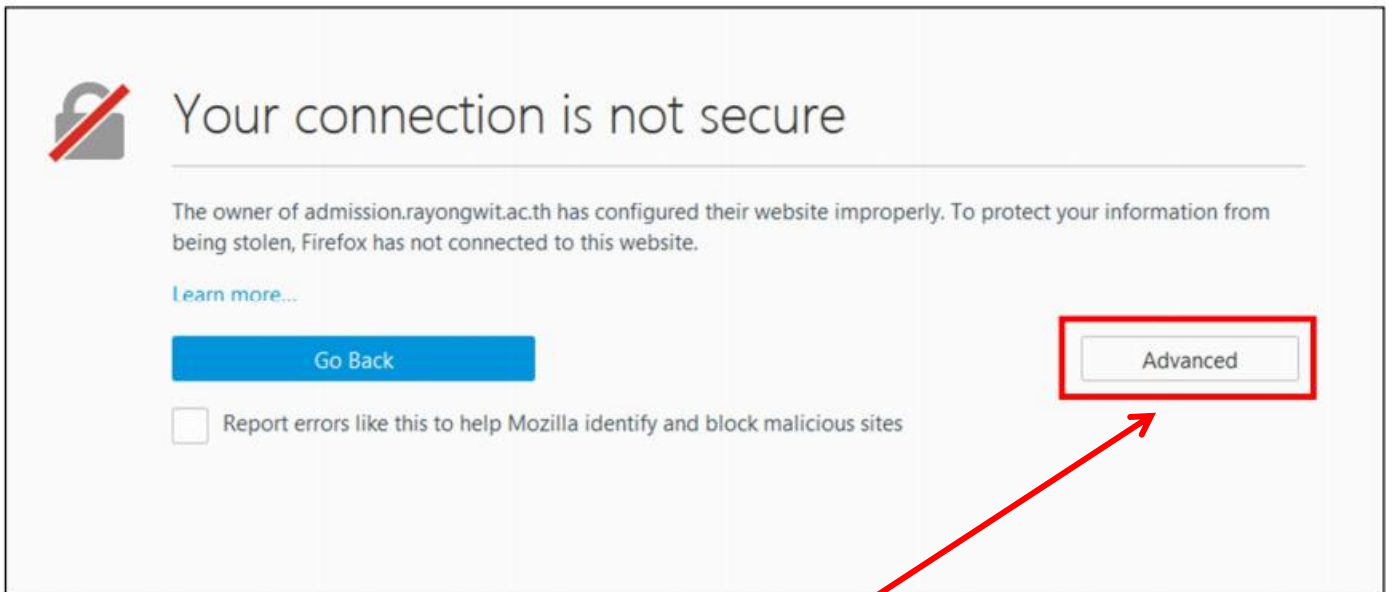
Your connection is not secure

The owner of admission.rayongwit.ac.th has configured their website improperly. To protect your information from being stolen, Firefox has not connected to this website.

Learn more...

Go Back

Advanced

Report errors like this to help Mozilla identify and block malicious sites